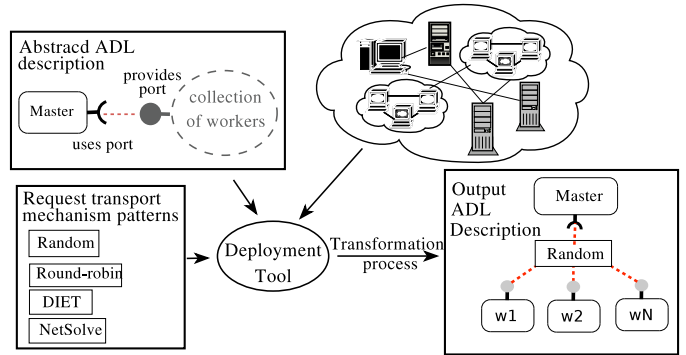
Abstracd ADL description

Master

provides port

collection of workers

uses port

Request transport mechanism patterns

Random

Round-robin

DIET

NetSolve

Deployment Tool

Transformation process

Output ADL Description

Master

Random

w1

w2

wN